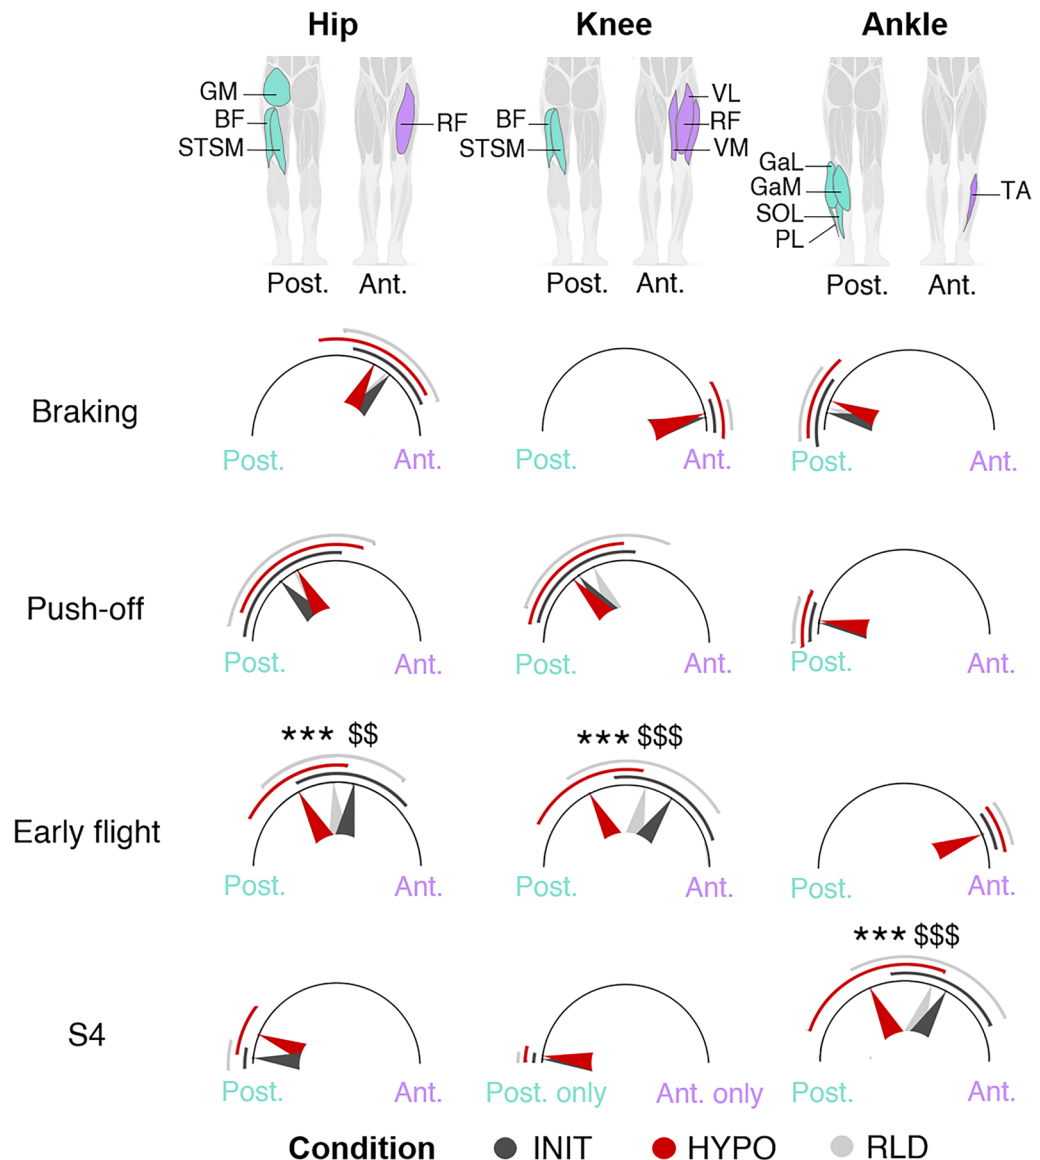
Hip
GM
BF
STSM
RF
Post. Ant.

Knee
BF
STSM
VL
RF
VM
Post. Ant.

Ankle
GaL
GaM
SOL
PL
TA
Post. Ant.

Braking
Post. Ant.
Post. Ant.
Post. Ant.

Push-off
Post. Ant.
Post. Ant.
Post. Ant.

Early flight
*** $$
Post. Ant.
*** $$$
Post. Ant.
Post. Ant.

S4
Post. Ant.
Post. only Ant. only
*** $$$
Post. Ant.

Condition INIT HYPO RLD